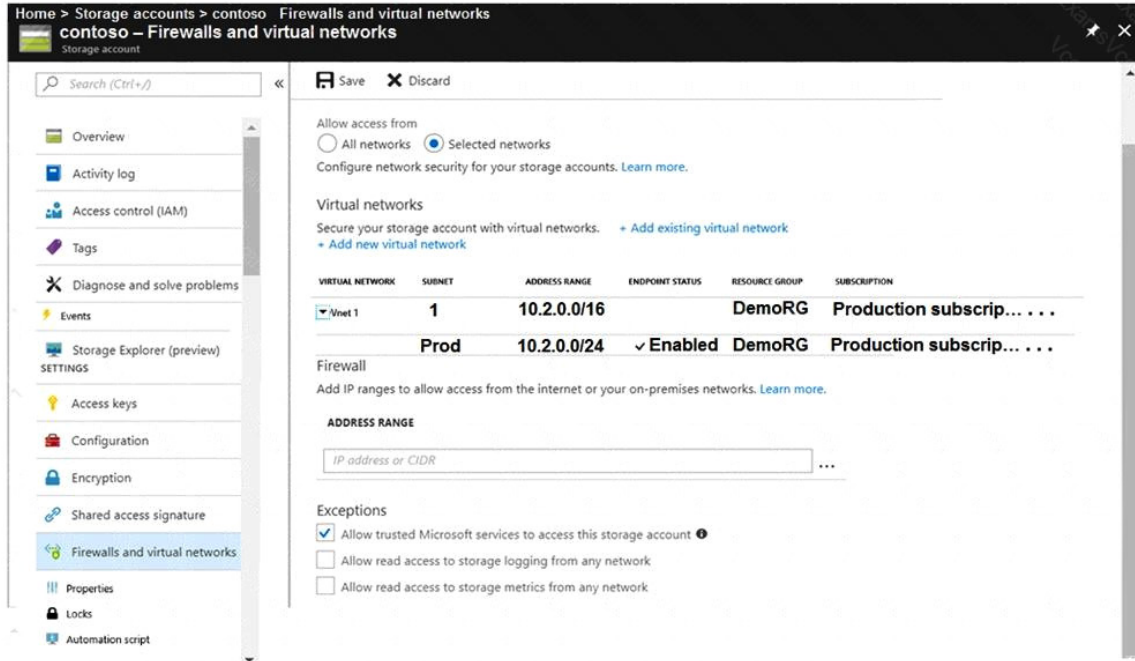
Home > Storage accounts > contoso Firewalls and virtual networks
contoso – Firewalls and virtual networks
Storage account

Search (Ctrl+/)
«

Overview
Activity log
Access control (IAM)
Tags
Diagnose and solve problems
Events
Storage Explorer (preview)
SETTINGS
Access keys
Configuration
Encryption
Shared access signature
Firewalls and virtual networks
Properties
Locks
Automation script

Save Discard

Allow access from
All networks Selected networks
Configure network security for your storage accounts. Learn more.

Virtual networks
Secure your storage account with virtual networks. + Add existing virtual network
+ Add new virtual network

| VIRTUAL NETWORK | SUBNET | ADDRESS RANGE | ENDPOINT STATUS | RESOURCE GROUP | SUBSCRIPTION |
|---|---|---|---|---|---|
| Vnet 1 | 1 | 10.2.0.0/16 | | DemoRG | Production subscrip.... |
| | Prod | 10.2.0.0/24 | ✓Enabled | DemoRG | Production subscrip.... |

Firewall
Add IP ranges to allow access from the internet or your on-premises networks. Learn more.

ADDRESS RANGE
IP address or CIDR ...

Exceptions
Allow trusted Microsoft services to access this storage account
Allow read access to storage logging from any network
Allow read access to storage metrics from any network